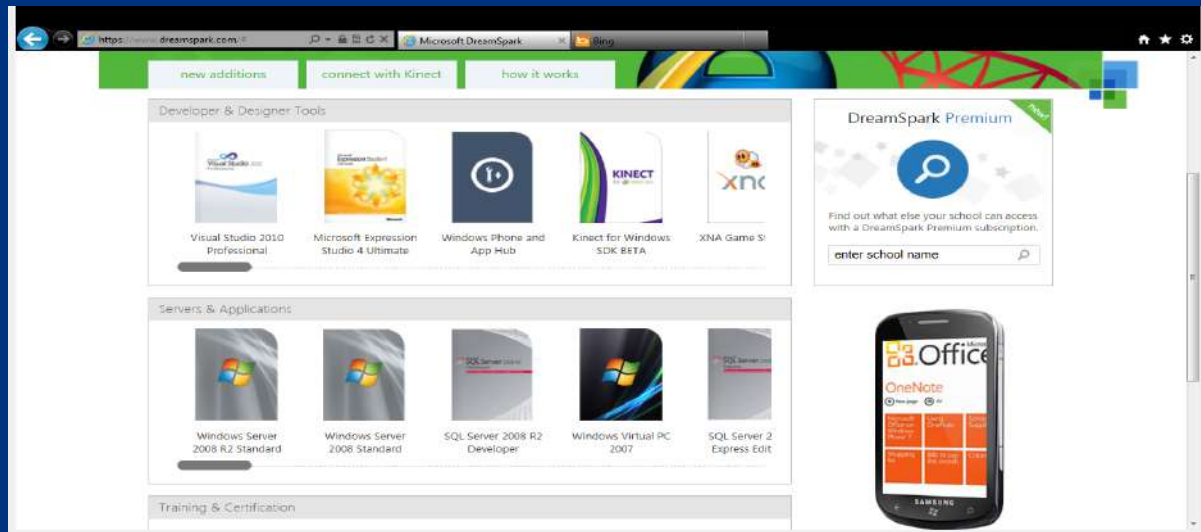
https://www.dreamspark.com/#

Microsoft DreamSpark

Bing

new additions

connect with Kinect

how it works

Developer & Designer Tools

Visual Studio 2010

Expression Studio

KINECT

XNA

Visual Studio 2010 Professional

Microsoft Expression Studio 4 Ultimate

Windows Phone and App Hub

Kinect for Windows SDK BETA

XNA Game S

DreamSpark Premium

new

Find out what else your school can access with a DreamSpark Premium subscription.

enter school name

Servers & Applications

SQL Server 2008 R2

SQL Server

Windows Server 2008 R2 Standard

Windows Server 2008 Standard

SQL Server 2008 R2 Developer

Windows Virtual PC 2007

SQL Server 2 Express Edit

Microsoft

Office

OneNote

SAMSUNG

Training & Certification